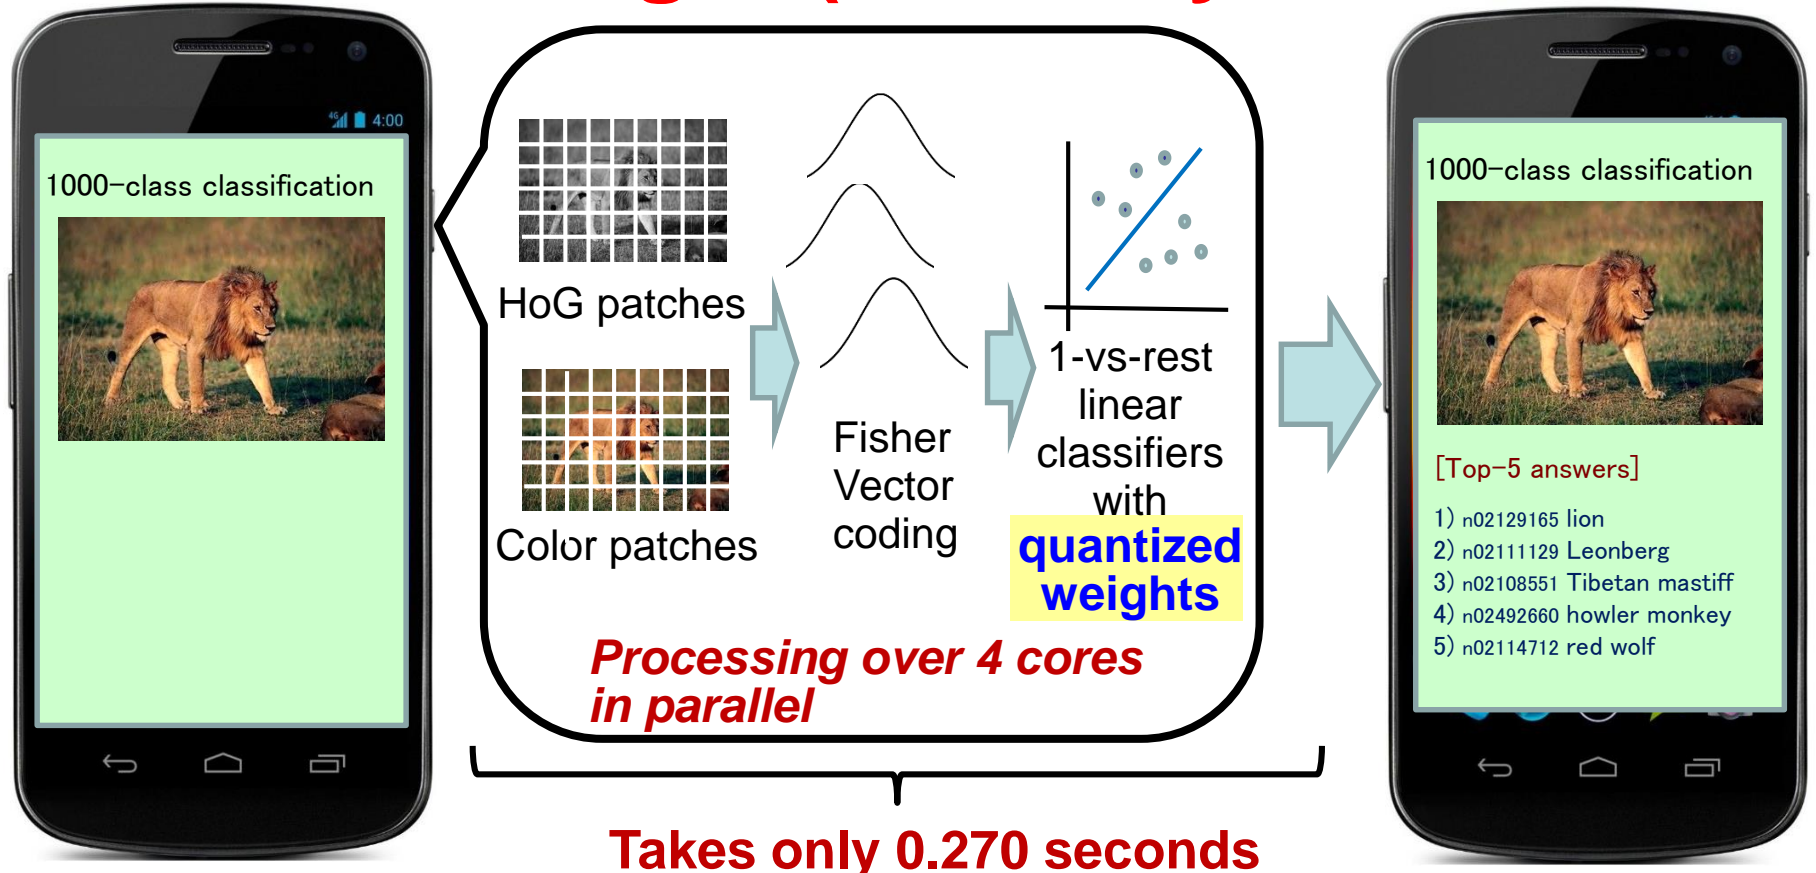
4:00

1000−class classification

HoG patches

Color patches

Fisher Vector coding

1-vs-rest linear classifiers with quantized weights

Processing over 4 cores in parallel

1000−class classification

[Top−5 answers]

1) n02129165 lion
2) n02111129 Leonberg
3) n02108551 Tibetan mastiff
4) n02492660 howler monkey
5) n02114712 red wolf

Takes only 0.270 seconds